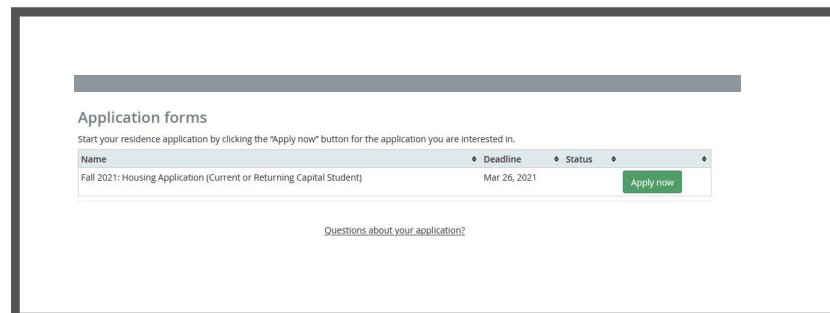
Application forms

Start your residence application by clicking the "Apply now" button for the application you are interested in.

| Name | Deadline | Status | |
|---|---|---|---|
| Fall 2021: Housing Application (Current or Returning Capital Student) | Mar 26, 2021 | | Apply now |

Questions about your application?